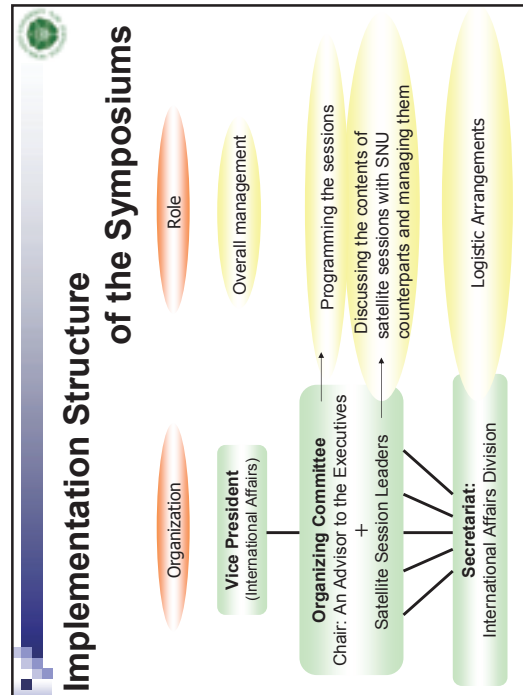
Implementation Structure of the Symposiums

Organization

Role

Vice President (International Affairs)

Overall management

Organizing Committee
Chair: An Advisor to the Executives
+
Satellite Session Leaders

Programming the sessions

Discussing the contents of satellite sessions with SNU counterparts and managing them

Secretariat:
International Affairs Division

Logistic Arrangements